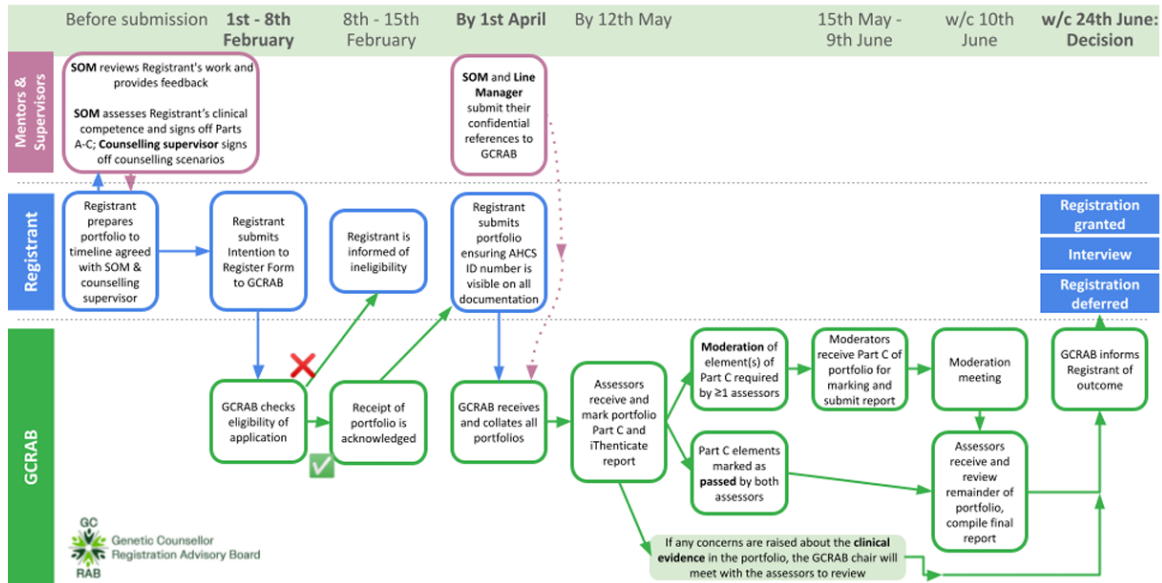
Before submission

1st - 8th February

8th - 15th February

By 1st April

By 12th May

15th May - 9th June

w/c 10th June

w/c 24th June: Decision

Mentors & Supervisors

**SOM** reviews Registrant's work and provides feedback

**SOM** assesses Registrant's clinical competence and signs off Parts A-C; **Counselling supervisor** signs off counselling scenarios

**SOM** and **Line Manager** submit their confidential references to GCRAB

Registrant

Registrant prepares portfolio to timeline agreed with SOM & counselling supervisor

Registrant submits Intention to Register Form to GCRAB

Registrant is informed of ineligibility

Registrant submits portfolio ensuring AHCS ID number is visible on all documentation

Registration granted

Interview

Registration deferred

GCRAB

GCRAB checks eligibility of application

Receipt of portfolio is acknowledged

GCRAB receives and collates all portfolios

Assessors receive and mark portfolio Part C and iThenticate report

**Moderation** of element(s) of Part C required by ≥1 assessors

Part C elements marked as **passed** by both assessors

Moderators receive Part C of portfolio for marking and submit report

Moderation meeting

Assessors receive and review remainder of portfolio, compile final report

GCRAB informs Registrant of outcome

If any concerns are raised about the **clinical evidence** in the portfolio, the GCRAB chair will meet with the assessors to review

GC RAB Genetic Counsellor Registration Advisory Board